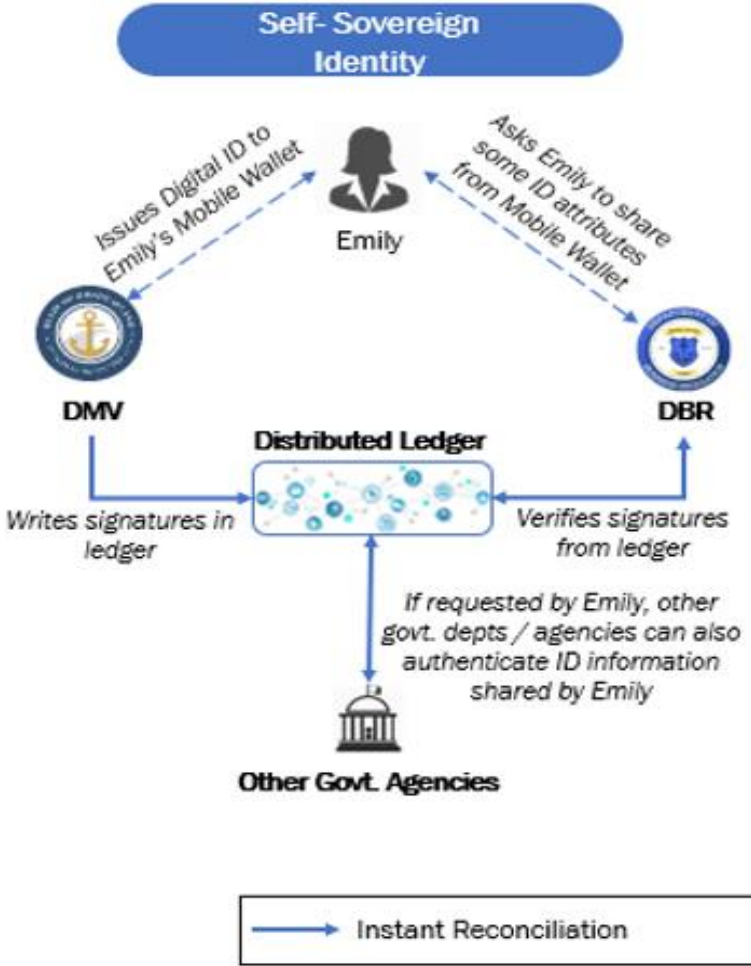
Self- Sovereign Identity

Issues Digital ID to Emily's Mobile Wallet

Emily

Asks Emily to share some ID attributes from Mobile Wallet

DMV

DBR

Distributed Ledger

Writes signatures in ledger

Verifies signatures from ledger

If requested by Emily, other govt. depts / agencies can also authenticate ID information shared by Emily

Other Govt. Agencies

Instant Reconciliation